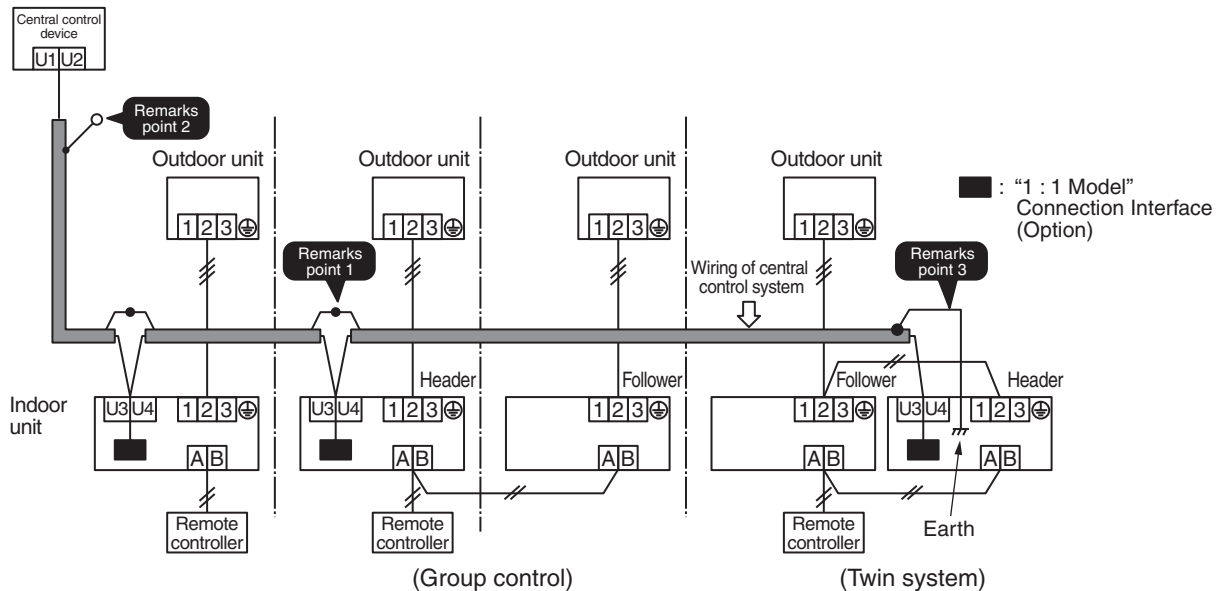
Central control device
U1 U2

Remarks point 2

Outdoor unit
1 2 3

Outdoor unit
1 2 3

Outdoor unit
1 2 3

Outdoor unit
1 2 3

: "1 : 1 Model" Connection Interface (Option)

Remarks point 1

Wiring of central control system

Remarks point 3

Indoor unit
U3 U4
1 2 3
A B

Header
U3 U4
1 2 3
A B

Follower
1 2 3
A B

Follower
1 2 3
A B

Header
U3 U4
1 2 3
A B

Remote controller

Remote controller

Remote controller

Earth

(Group control)

(Twin system)